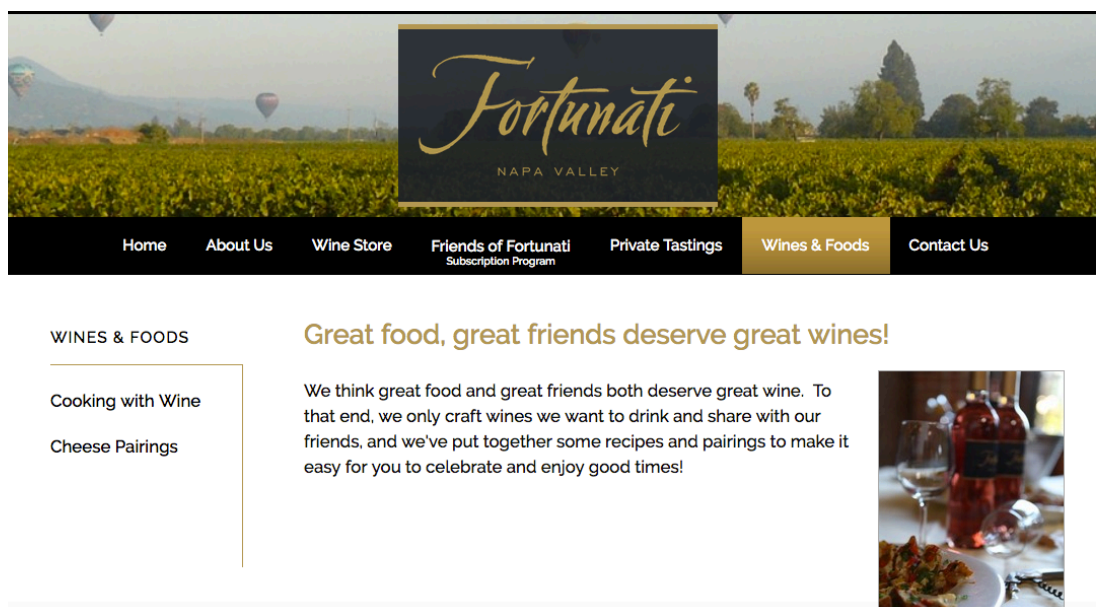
Fortunati
NAPA VALLEY

Home
About Us
Wine Store
Friends of Fortunati
Subscription Program
Private Tastings
Wines & Foods
Contact Us

WINES & FOODS

Cooking with Wine

Cheese Pairings

Great food, great friends deserve great wines!

We think great food and great friends both deserve great wine. To that end, we only craft wines we want to drink and share with our friends, and we've put together some recipes and pairings to make it easy for you to celebrate and enjoy good times!